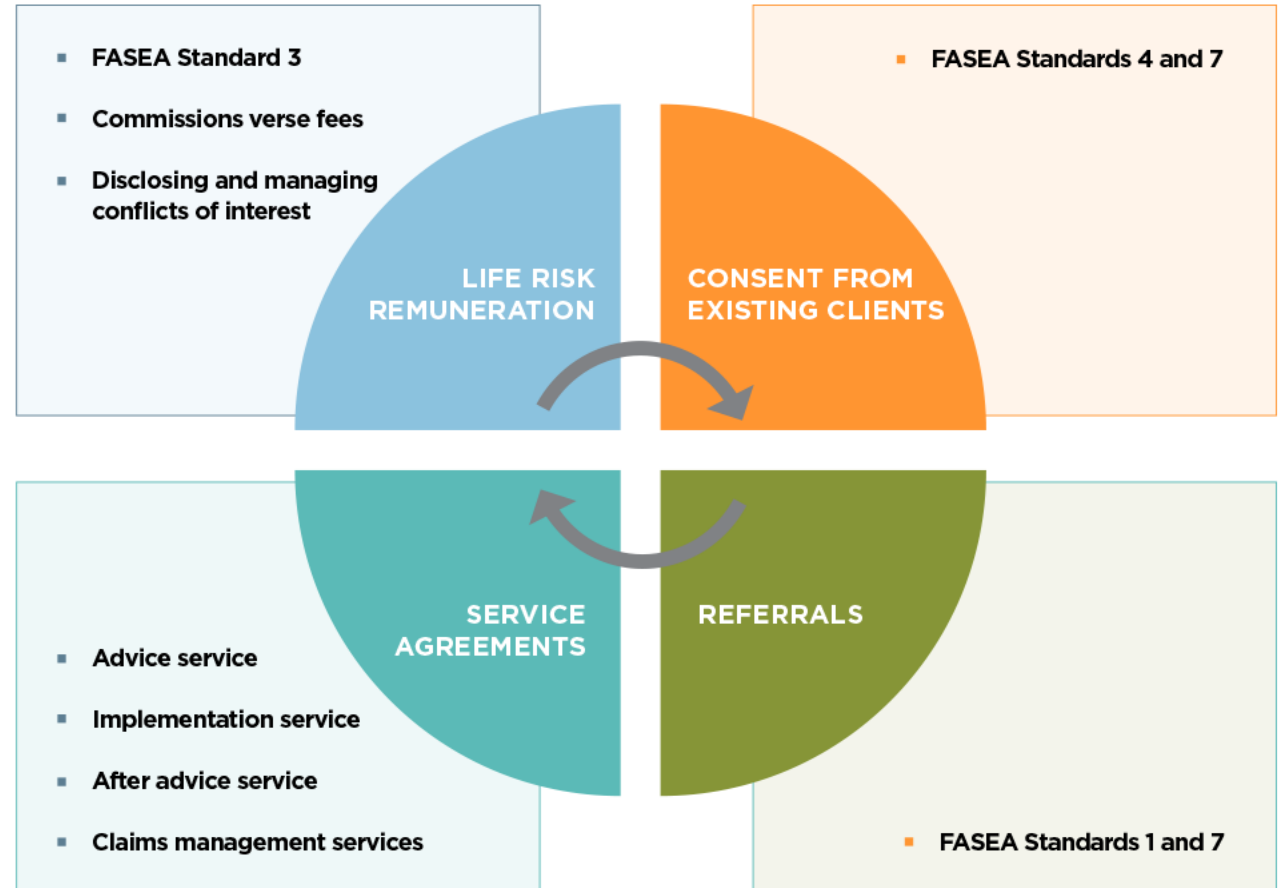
- FASEA Standard 3
- Commissions verse fees
- Disclosing and managing conflicts of interest

- FASEA Standards 4 and 7

LIFE RISK REMUNERATION

CONSENT FROM EXISTING CLIENTS

SERVICE AGREEMENTS

REFERRALS

- Advice service
- Implementation service
- After advice service
- Claims management services

- FASEA Standards 1 and 7